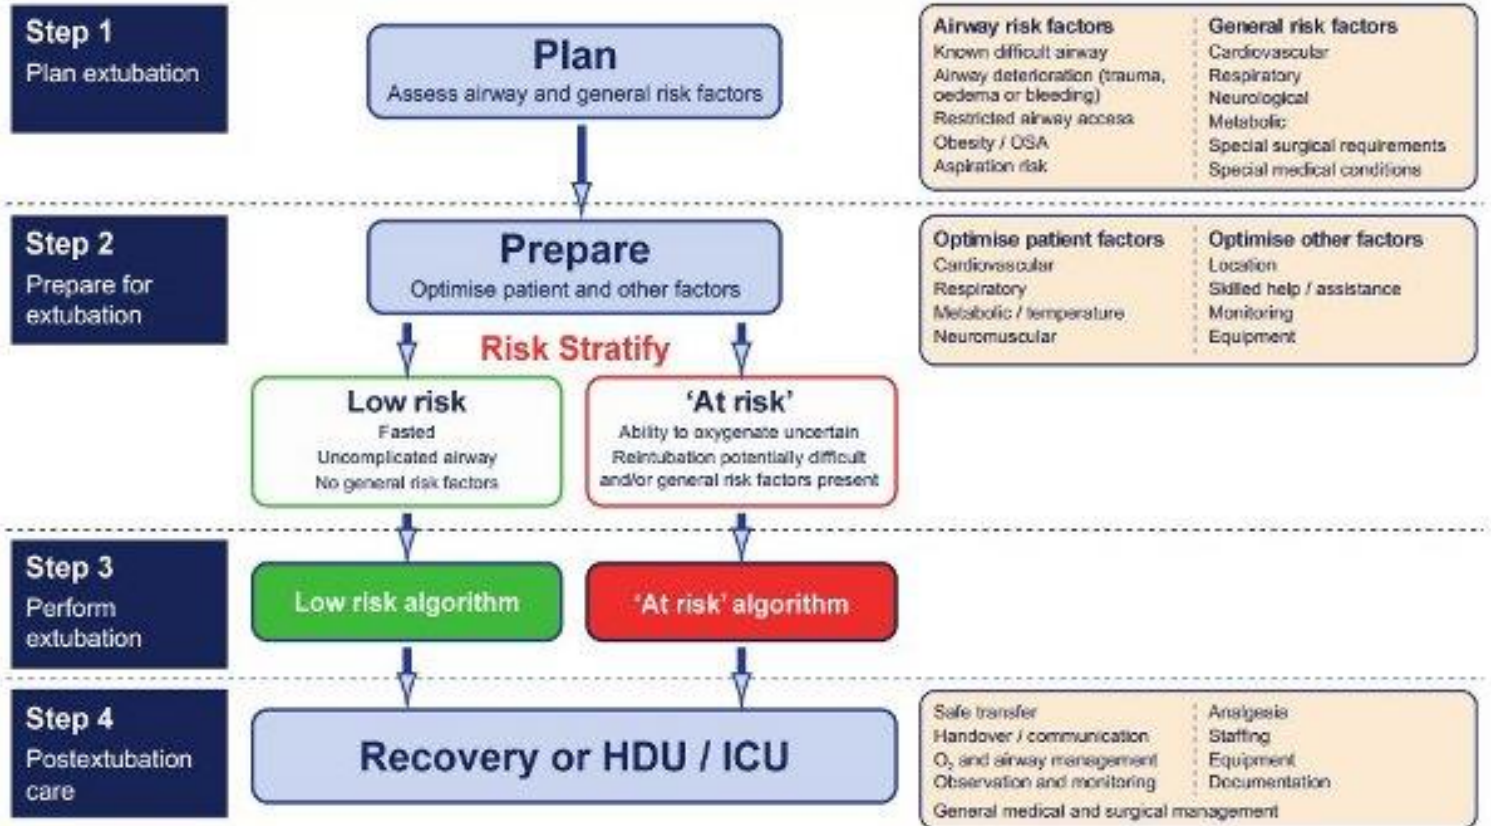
Step 1
Plan extubation

Plan
Assess airway and general risk factors

Airway risk factors
Known difficult airway
Airway deterioration (trauma, oedema or bleeding)
Restricted airway access
Obesity / OSA
Aspiration risk

General risk factors
Cardiovascular
Respiratory
Neurological
Metabolic
Special surgical requirements
Special medical conditions

Step 2
Prepare for extubation

Prepare
Optimise patient and other factors

Optimise patient factors
Cardiovascular
Respiratory
Metabolic / temperature
Neuromuscular

Optimise other factors
Location
Skilled help / assistance
Monitoring
Equipment

Risk Stratify

Low risk
Fasted
Uncomplicated airway
No general risk factors

'At risk'
Ability to oxygenate uncertain
Reintubation potentially difficult
and/or general risk factors present

Step 3
Perform extubation

Low risk algorithm

'At risk' algorithm

Step 4
Postextubation care

Recovery or HDU / ICU

Safe transfer
Handover / communication
$O_2$ and airway management
Observation and monitoring

Analgesia
Staffing
Equipment
Documentation

General medical and surgical management